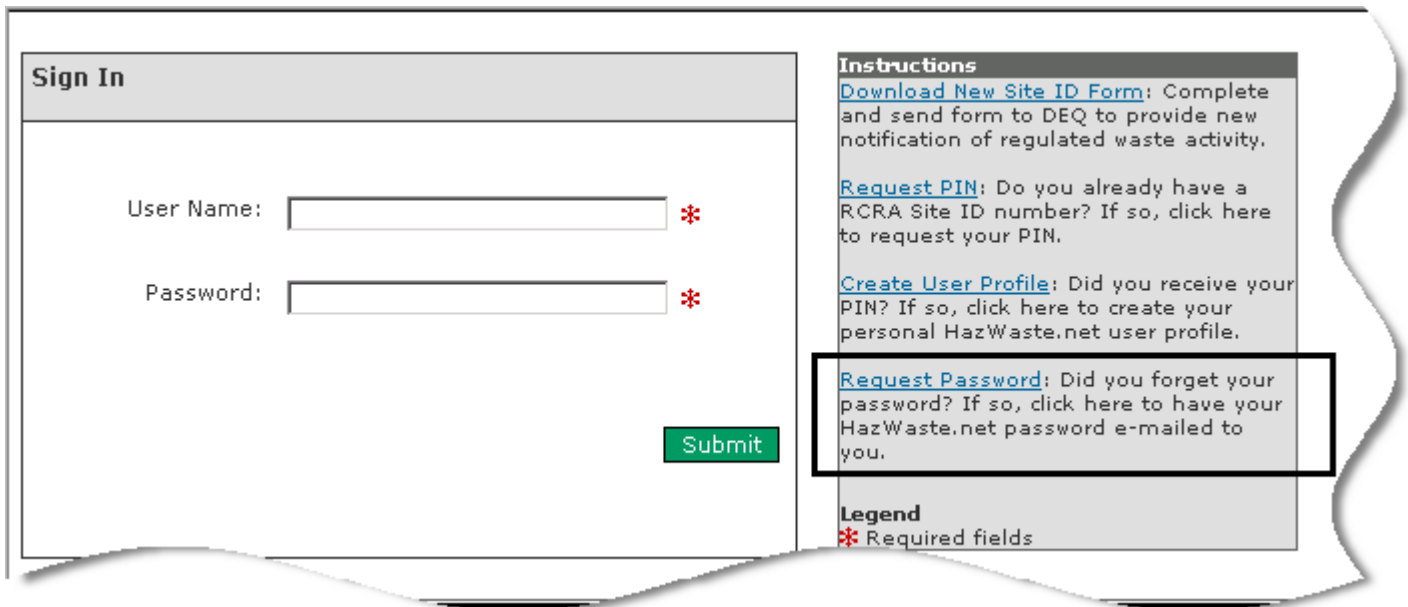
Sign In

User Name: *

Password: *

Submit

Instructions

Download New Site ID Form: Complete and send form to DEQ to provide new notification of regulated waste activity.

Request PIN: Do you already have a RCRA Site ID number? If so, click here to request your PIN.

Create User Profile: Did you receive your PIN? If so, click here to create your personal HazWaste.net user profile.

Request Password: Did you forget your password? If so, click here to have your HazWaste.net password e-mailed to you.

Legend
* Required fields